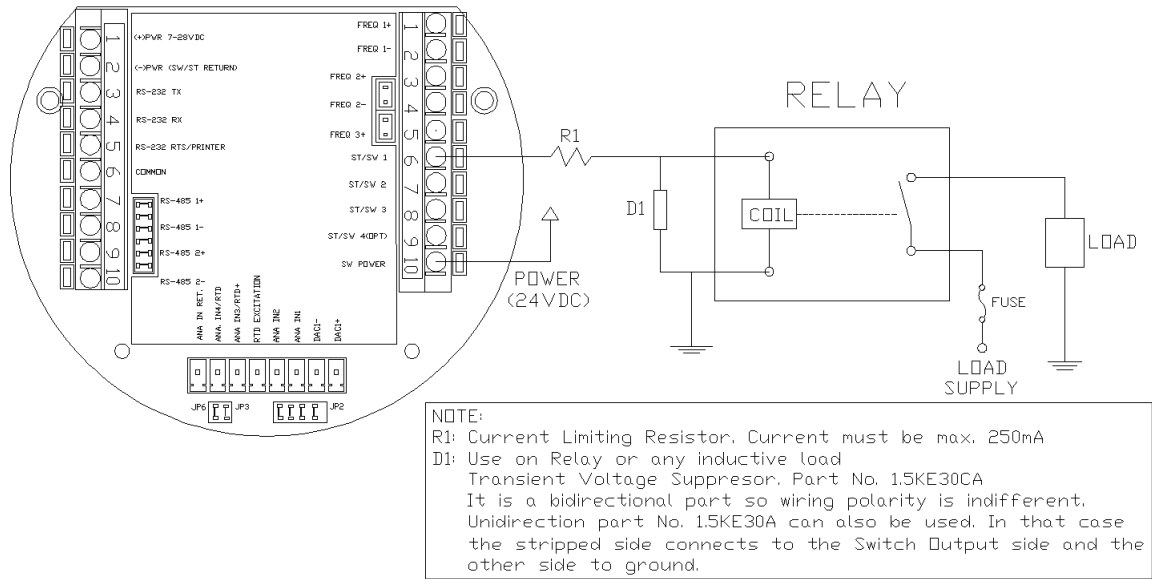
1
2
3
4
5
6
7
8
9
10

(+)PWR 7-28VDC
(-)PWR (SW/ST RETURN)
RS-232 TX
RS-232 RX
RS-232 RTS/PRINTER
COMMON
RS-485 1+
RS-485 1-
RS-485 2+
RS-485 2-

FREQ 1+
FREQ 1-
FREQ 2+
FREQ 2-
FREQ 3+
ST/SW 1
ST/SW 2
ST/SW 3
ST/SW 4(OPT)
SW POWER

1
2
3
4
5
6
7
8
9
10

ANA IN RET.
ANA. IN4/RTD
ANA IN3/RTD+
RTD EXCITATION
ANA IN2
ANA IN1
DAC1-
DAC1+

JP6
JP3
JP2

RELAY
R1
D1
COIL
LOAD
POWER
(24VDC)
FUSE
LOAD
SUPPLY

NOTE:
R1: Current Limiting Resistor. Current must be max. 250mA
D1: Use on Relay or any inductive load
Transient Voltage Suppresor. Part No. 1.5KE30CA
It is a bidirectional part so wiring polarity is indifferent.
Unidirection part No. 1.5KE30A can also be used. In that case the stripped side connects to the Switch Output side and the other side to ground.